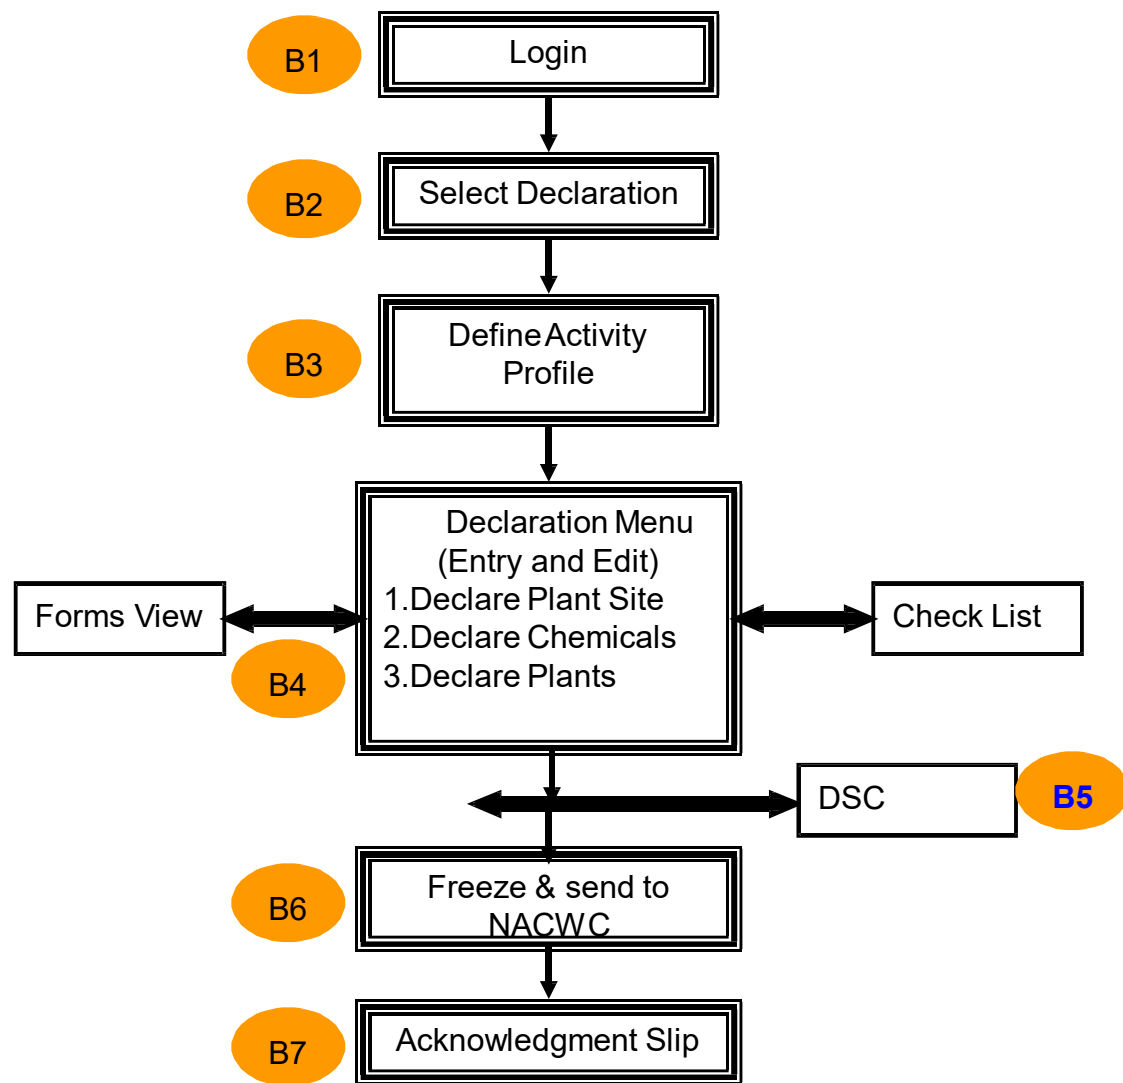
B1
Login

B2
Select Declaration

B3
Define Activity Profile

Declaration Menu
(Entry and Edit)
1.Declare Plant Site
2.Declare Chemicals
3.Declare Plants

Forms View

B4

Check List

DSC

B5

B6
Freeze & send to NACWC

B7
Acknowledgment Slip